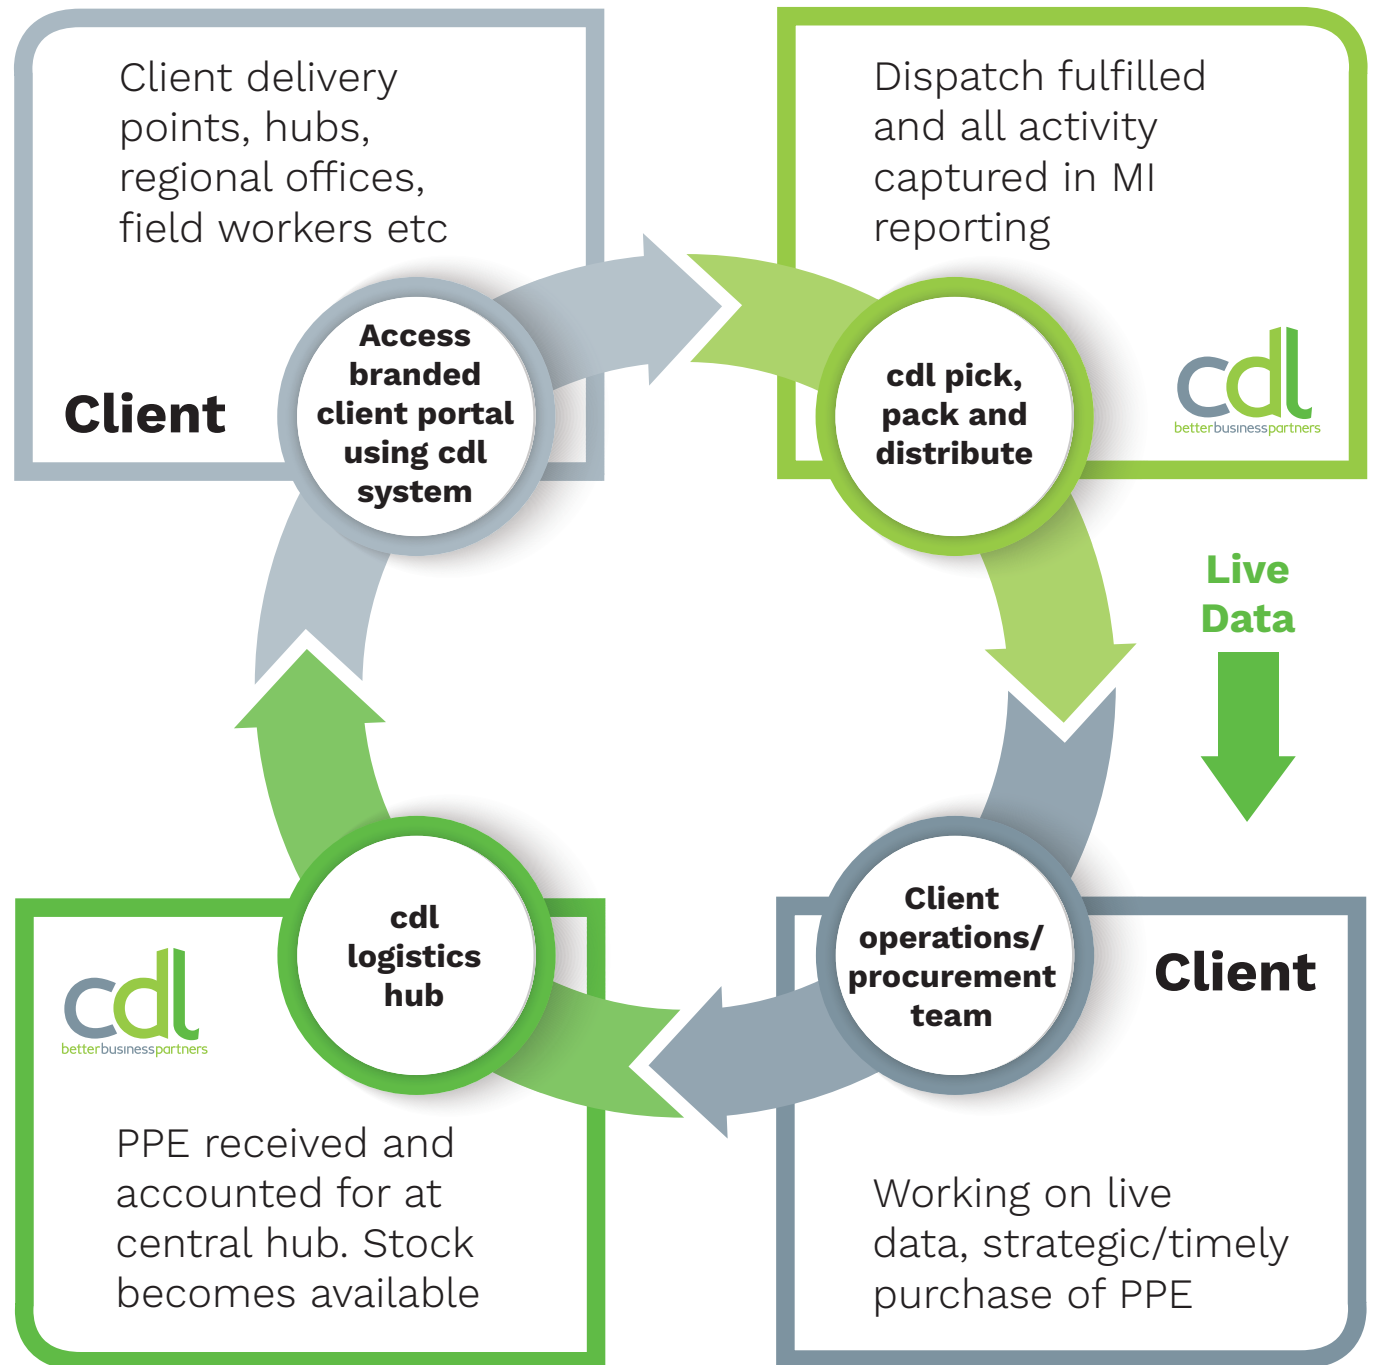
Client delivery points, hubs, regional offices, field workers etc

Client

Access branded client portal using cdl system

Dispatch fulfilled and all activity captured in MI reporting

cdl
betterbusinesspartners

cdl pick, pack and distribute

Live Data

cdl
betterbusinesspartners

cdl logistics hub

PPE received and accounted for at central hub. Stock becomes available

Client operations/ procurement team

Client

Working on live data, strategic/timely purchase of PPE